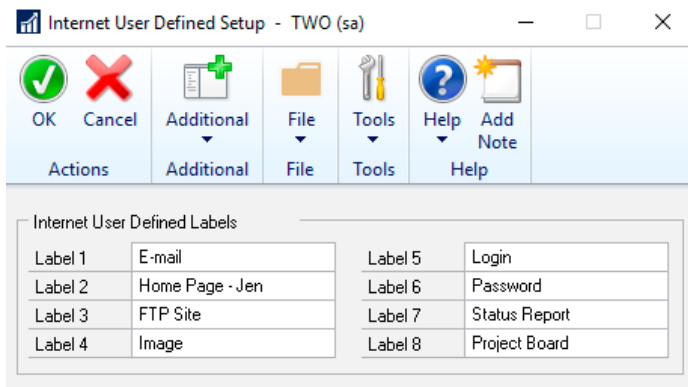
Internet User Defined Setup - TWO (sa)

OK Cancel
Actions

Additional
Additional

File
File

Tools
Tools

Help Add Note
Help

Internet User Defined Labels

| Label 1 | E-mail |
|---|---|
| Label 2 | Home Page - Jen |
| Label 3 | FTP Site |
| Label 4 | Image |

| Label 5 | Login |
|---|---|
| Label 6 | Password |
| Label 7 | Status Report |
| Label 8 | Project Board |